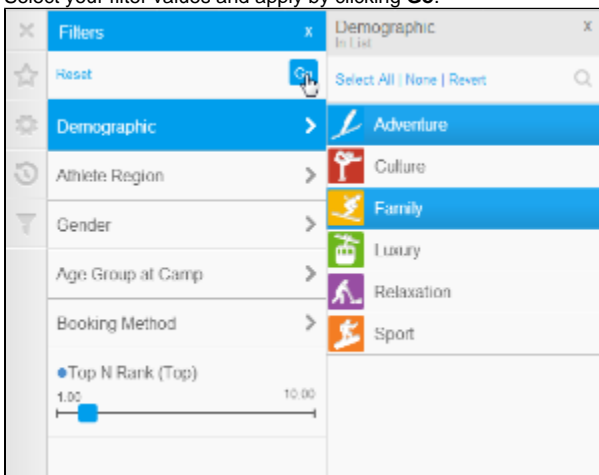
Select your filter values and apply by clicking **Go**.

Filters x

Reset Go

Demographic >

Athlete Region >

Gender >

Age Group at Camp >

Booking Method >

Top N Rank (Top)

1.00 10.00

Demographic x

In List

Select All | None | Revert

Adventure

Culture

Family

Luxury

Relaxation

Sport